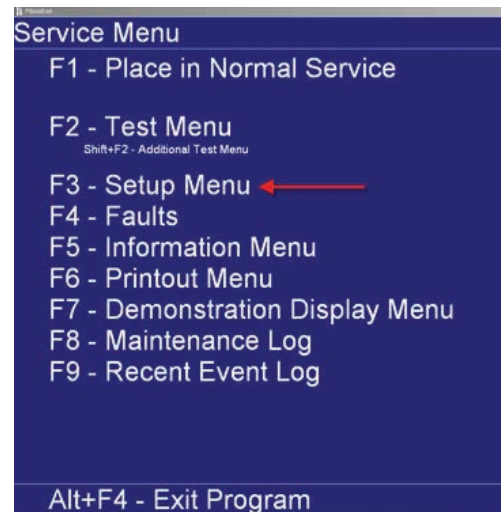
Service Menu

F1 - Place in Normal Service

F2 - Test Menu
Shift+F2 - Additional Test Menu

F3 - Setup Menu
F4 - Faults
F5 - Information Menu
F6 - Printout Menu
F7 - Demonstration Display Menu
F8 - Maintenance Log
F9 - Recent Event Log

Alt+F4 - Exit Program